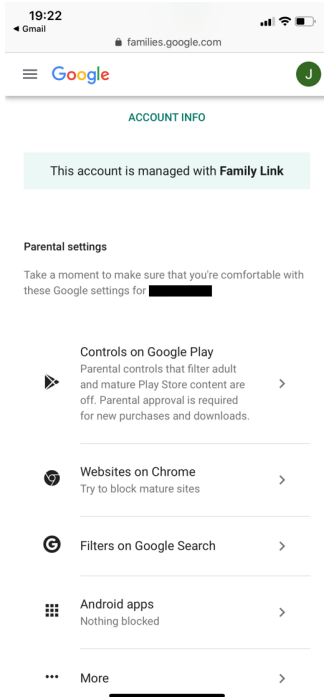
19:22
◂ Gmail
families.google.com

Google
J

ACCOUNT INFO

This account is managed with **Family Link**

Parental settings

Take a moment to make sure that you're comfortable with these Google settings for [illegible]

Controls on Google Play
Parental controls that filter adult and mature Play Store content are off. Parental approval is required for new purchases and downloads.

Websites on Chrome
Try to block mature sites

Filters on Google Search

Android apps
Nothing blocked

More